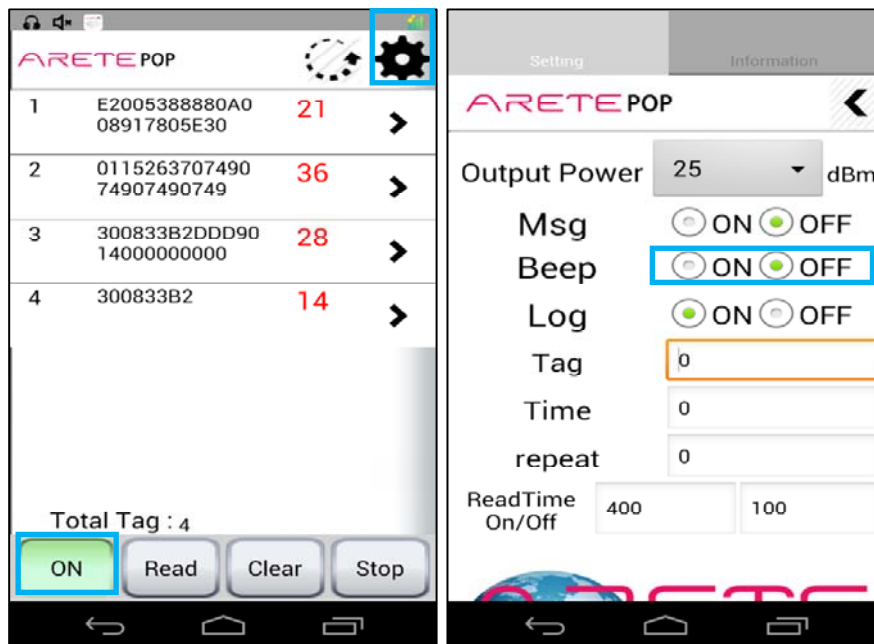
ARETE POP

| | | | |
|---|---|---|---|
| 1 | E2005388880A0 08917805E30 | 21 | > |
| 2 | 0115263707490 74907490749 | 36 | > |
| 3 | 300833B2DDD90 14000000000 | 28 | > |
| 4 | 300833B2 | 14 | > |

Total Tag : 4

ON Read Clear Stop

Setting Information

ARETE POP

Output Power 25 dBm

Msg ON OFF

Beep ON OFF

Log ON OFF

Tag 0

Time 0

repeat 0

ReadTime On/Off 400 100